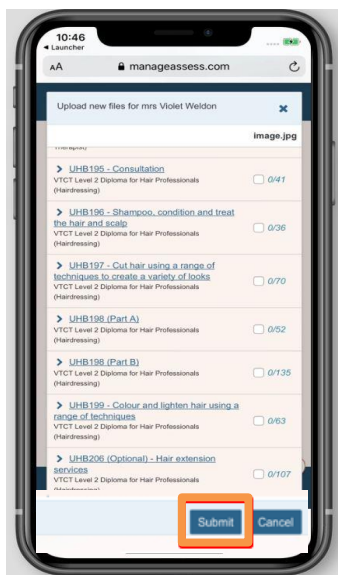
10:46
◂ Launcher

AA manageassess.com

Upload new files for mrs Violet Weldon

image.jpg

> UHB195 - Consultation
VTCT Level 2 Diploma for Hair Professionals (Hairdressing)
0/41

> UHB196 - Shampoo, condition and treat the hair and scalp
VTCT Level 2 Diploma for Hair Professionals (Hairdressing)
0/36

> UHB197 - Cut hair using a range of techniques to create a variety of looks
VTCT Level 2 Diploma for Hair Professionals (Hairdressing)
0/70

> UHB198 (Part A)
VTCT Level 2 Diploma for Hair Professionals (Hairdressing)
0/52

> UHB198 (Part B)
VTCT Level 2 Diploma for Hair Professionals (Hairdressing)
0/135

> UHB199 - Colour and lighten hair using a range of techniques
VTCT Level 2 Diploma for Hair Professionals (Hairdressing)
0/63

> UHB206 (Optional) - Hair extension services
VTCT Level 2 Diploma for Hair Professionals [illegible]
0/107

Submit
Cancel